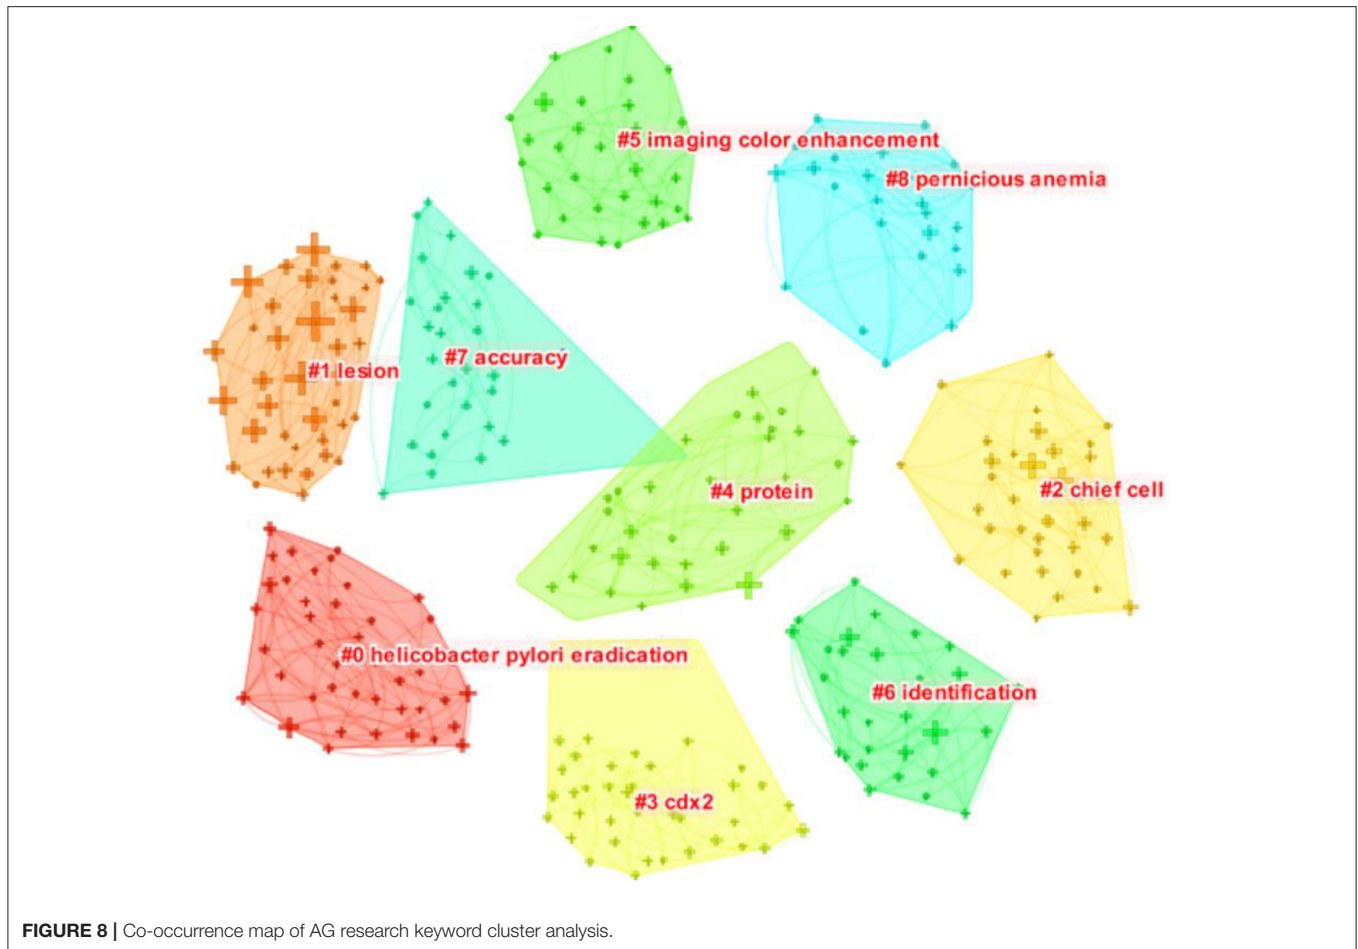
#5 imaging color enhancement

#8 pernicious anemia

#1 lesion

#7 accuracy

#4 protein

#2 chief cell

#0 helicobacter pylori eradication

#6 identification

#3 cdx2

FIGURE 8 | Co-occurrence map of AG research keyword cluster analysis.